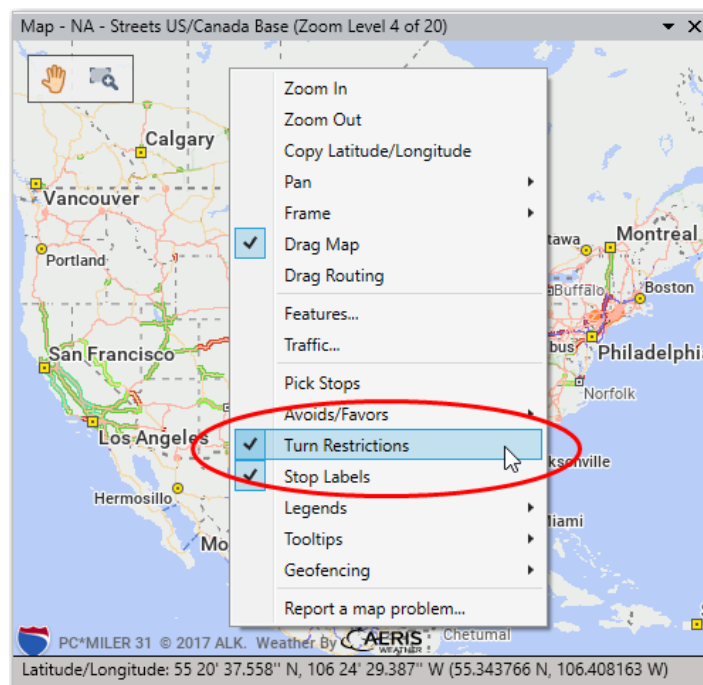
Map - NA - Streets US/Canada Base (Zoom Level 4 of 20)

Calgary
Vancouver
Portland
San Francisco
Los Angeles
Hermosillo
Mo
tawa
Montreal
Buffalo
Boston
bus
Philadelphi
Norfolk
ksonville
Miami
Chetumal

Zoom In
Zoom Out
Copy Latitude/Longitude
Pan
Frame
Drag Map
Drag Routing
Features...
Traffic...
Pick Stops
Avoids/Favors
Turn Restrictions
Stop Labels
Legends
Tooltips
Geofencing
Report a map problem...

PC*MILER 31 © 2017 ALK. Weather By AERIS WEATHER
Latitude/Longitude: 55 20' 37.558'' N, 106 24' 29.387'' W (55.343766 N, 106.408163 W)